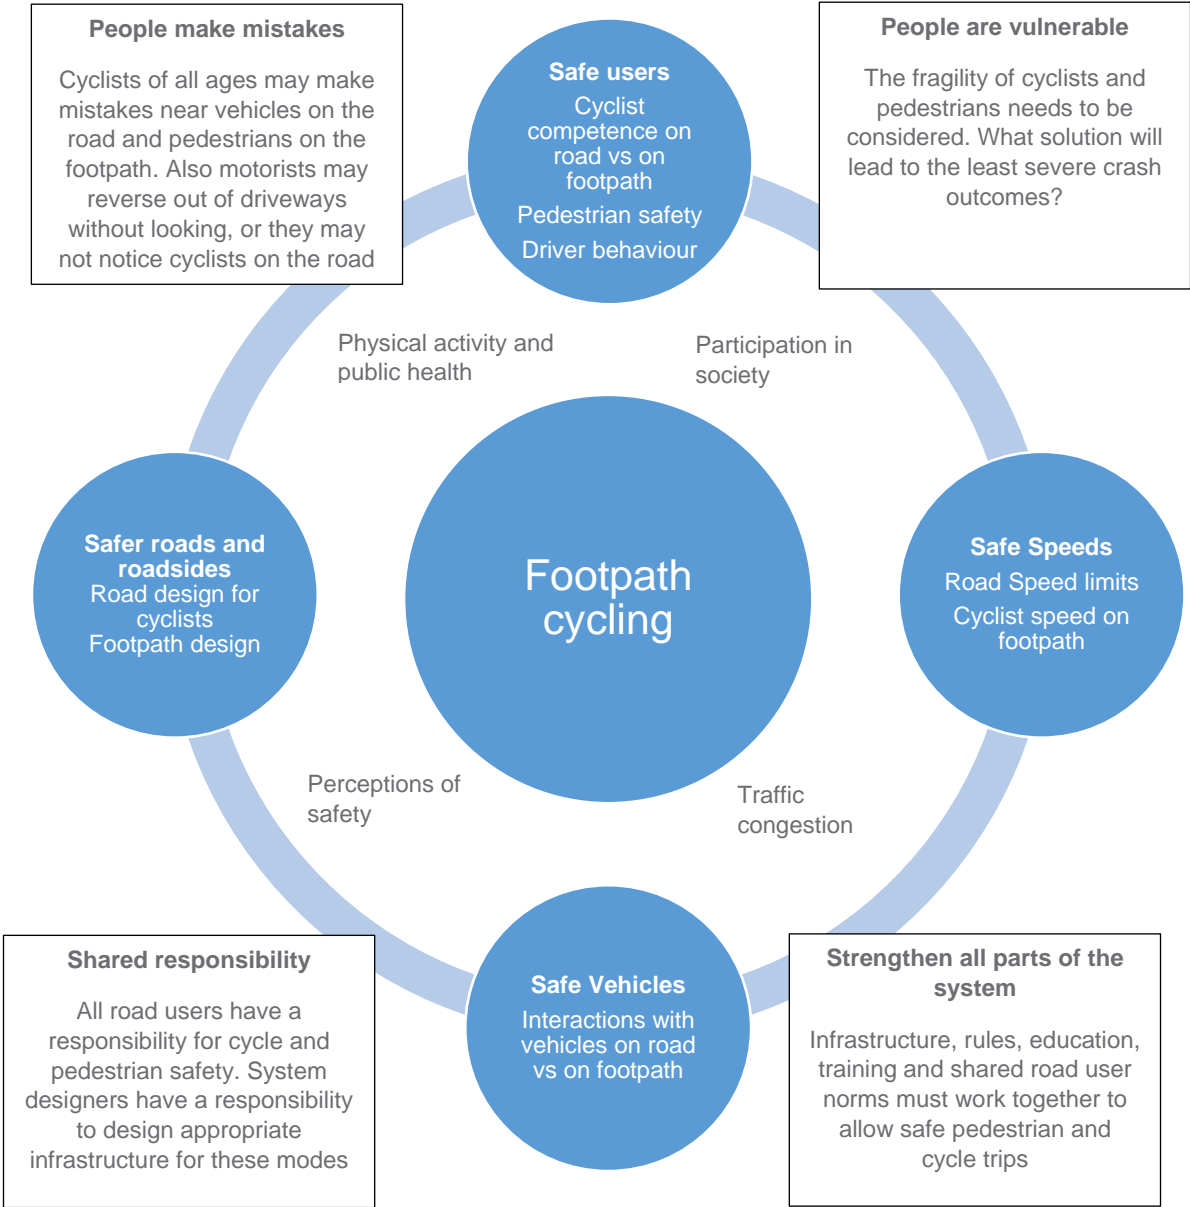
People make mistakes

Cyclists of all ages may make mistakes near vehicles on the road and pedestrians on the footpath. Also motorists may reverse out of driveways without looking, or they may not notice cyclists on the road

Safe users
Cyclist competence on road vs on footpath
Pedestrian safety
Driver behaviour

People are vulnerable

The fragility of cyclists and pedestrians needs to be considered. What solution will lead to the least severe crash outcomes?

Physical activity and public health

Participation in society

Safer roads and roadsides
Road design for cyclists
Footpath design

Footpath cycling

Safe Speeds
Road Speed limits
Cyclist speed on footpath

Perceptions of safety

Traffic congestion

Shared responsibility

All road users have a responsibility for cycle and pedestrian safety. System designers have a responsibility to design appropriate infrastructure for these modes

Safe Vehicles
Interactions with vehicles on road vs on footpath

Strengthen all parts of the system

Infrastructure, rules, education, training and shared road user norms must work together to allow safe pedestrian and cycle trips